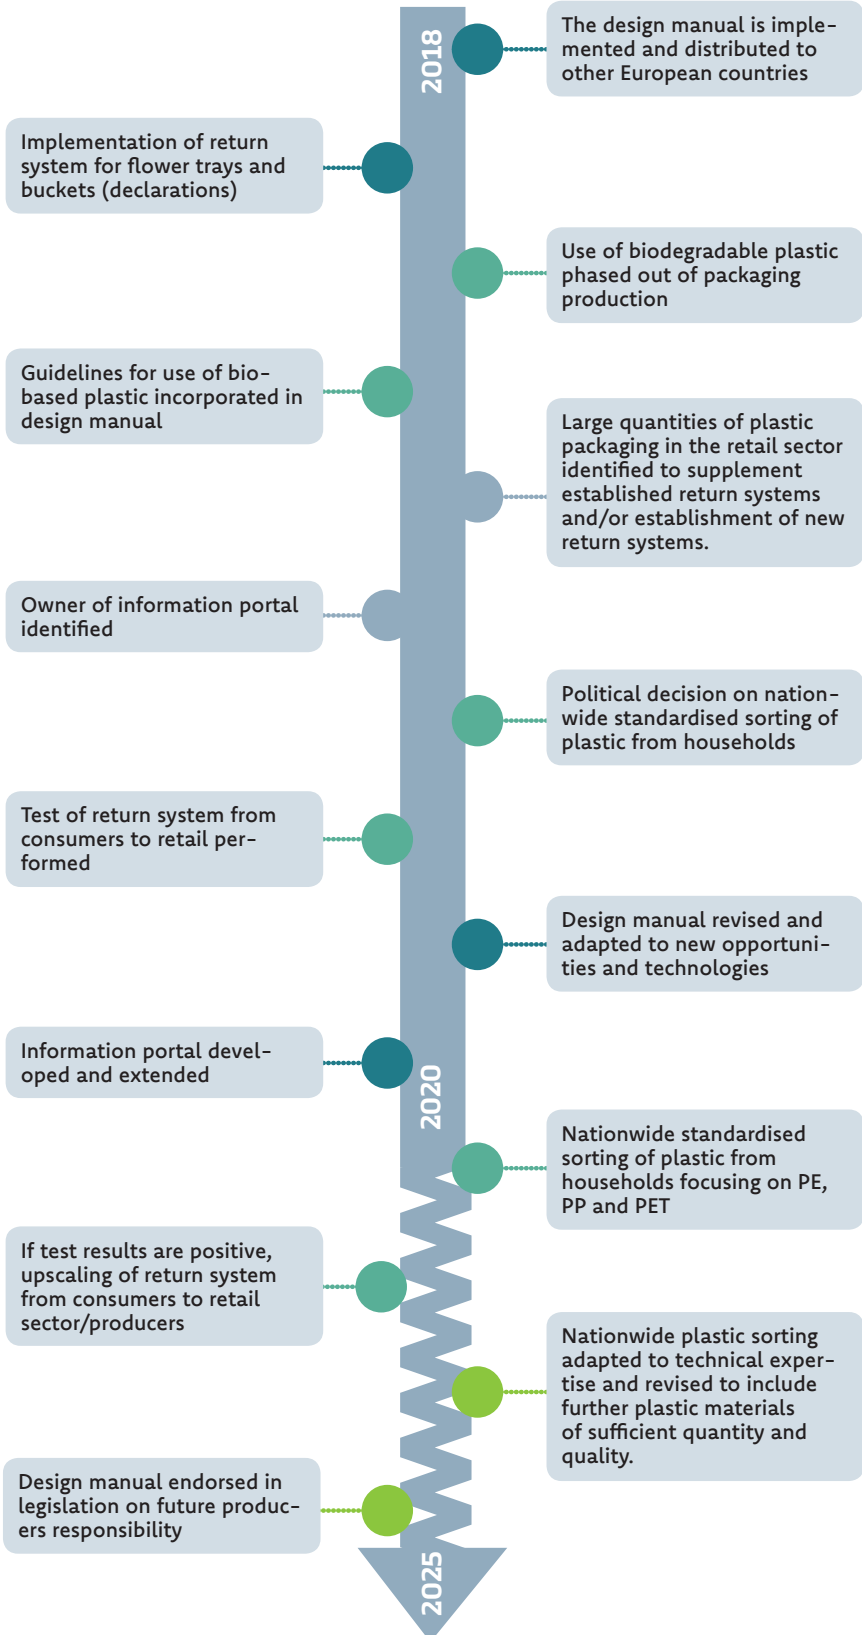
2018

The design manual is implemented and distributed to other European countries

Implementation of return system for flower trays and buckets (declarations)

Use of biodegradable plastic phased out of packaging production

Guidelines for use of bio-based plastic incorporated in design manual

Large quantities of plastic packaging in the retail sector identified to supplement established return systems and/or establishment of new return systems.

Owner of information portal identified

Political decision on nationwide standardised sorting of plastic from households

Test of return system from consumers to retail performed

Design manual revised and adapted to new opportunities and technologies

Information portal developed and extended

2020

Nationwide standardised sorting of plastic from households focusing on PE, PP and PET

If test results are positive, upscaling of return system from consumers to retail sector/producers

Nationwide plastic sorting adapted to technical expertise and revised to include further plastic materials of sufficient quantity and quality.

Design manual endorsed in legislation on future producers responsibility

2025